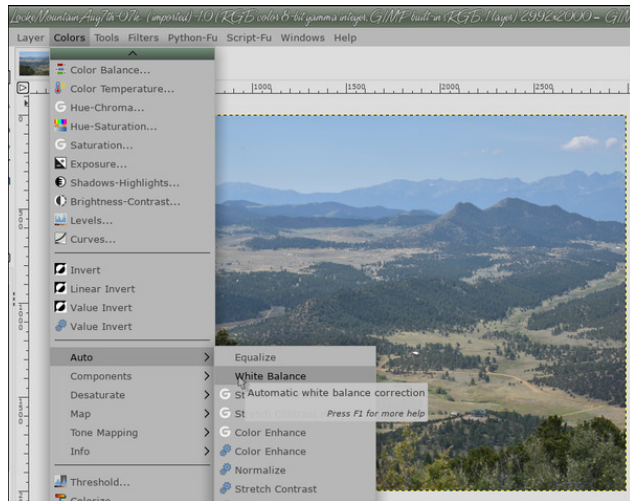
LookoutMountainAug7th-07.tc-(imported)-10.0 (RGB color 8-bit gamma integer, GIMP built-in RGB, 1 layer) 2992x2000 – GIM

Layer Colors Tools Filters Python-Fu Script-Fu Windows Help

Color Balance...
Color Temperature...
Hue-Chroma...
Hue-Saturation...
Saturation...
Exposure...
Shadows-Highlights...
Brightness-Contrast...
Levels...
Curves...

Invert
Linear Invert
Value Invert
Value Invert

Auto
Components
Desaturate
Map
Tone Mapping
Info

Threshold...
Colorize...

1000 1500 2000 2500

Equalize
White Balance
St Automatic white balance correction
St Press F1 for more help
Color Enhance
Color Enhance
Normalize
Stretch Contrast